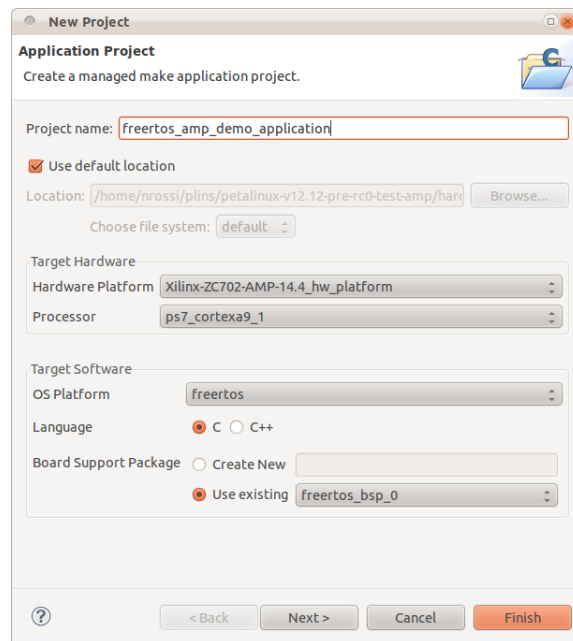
New Project

Application Project

Create a managed make application project.

Project name: freertos_amp_demo_application

Use default location

Location: /home/nrossi/plins/petalinux-v12.12-pre-rc0-test-amp/harc Browse...

Choose file system: default

Target Hardware

Hardware Platform Xilinx-ZC702-AMP-14.4_hw_platform

Processor ps7_cortexa9_1

Target Software

OS Platform freertos

Language C C++

Board Support Package Create New

Use existing freertos_bsp_0

?

< Back Next > Cancel Finish